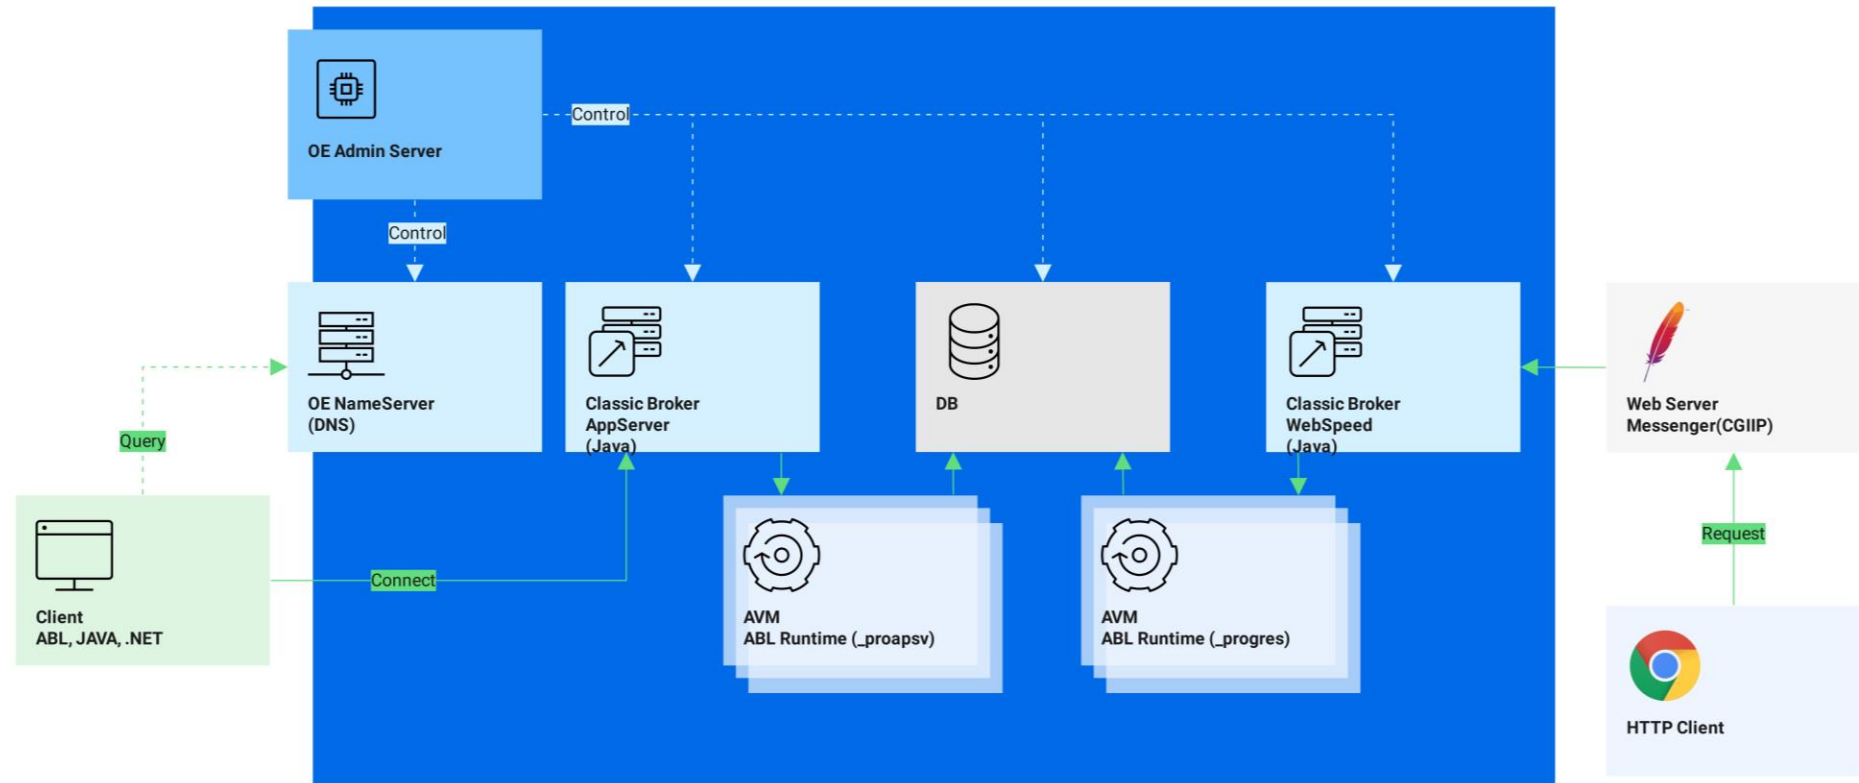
OE Admin Server

Control

Control

OE NameServer
(DNS)

Classic Broker
AppServer
(Java)

DB

Classic Broker
WebSpeed
(Java)

Web Server
Messenger(CGIIP)

Query

Client
ABL, JAVA, .NET

Connect

AVM
ABL Runtime (_proapsv)

AVM
ABL Runtime (_progres)

Request

HTTP Client